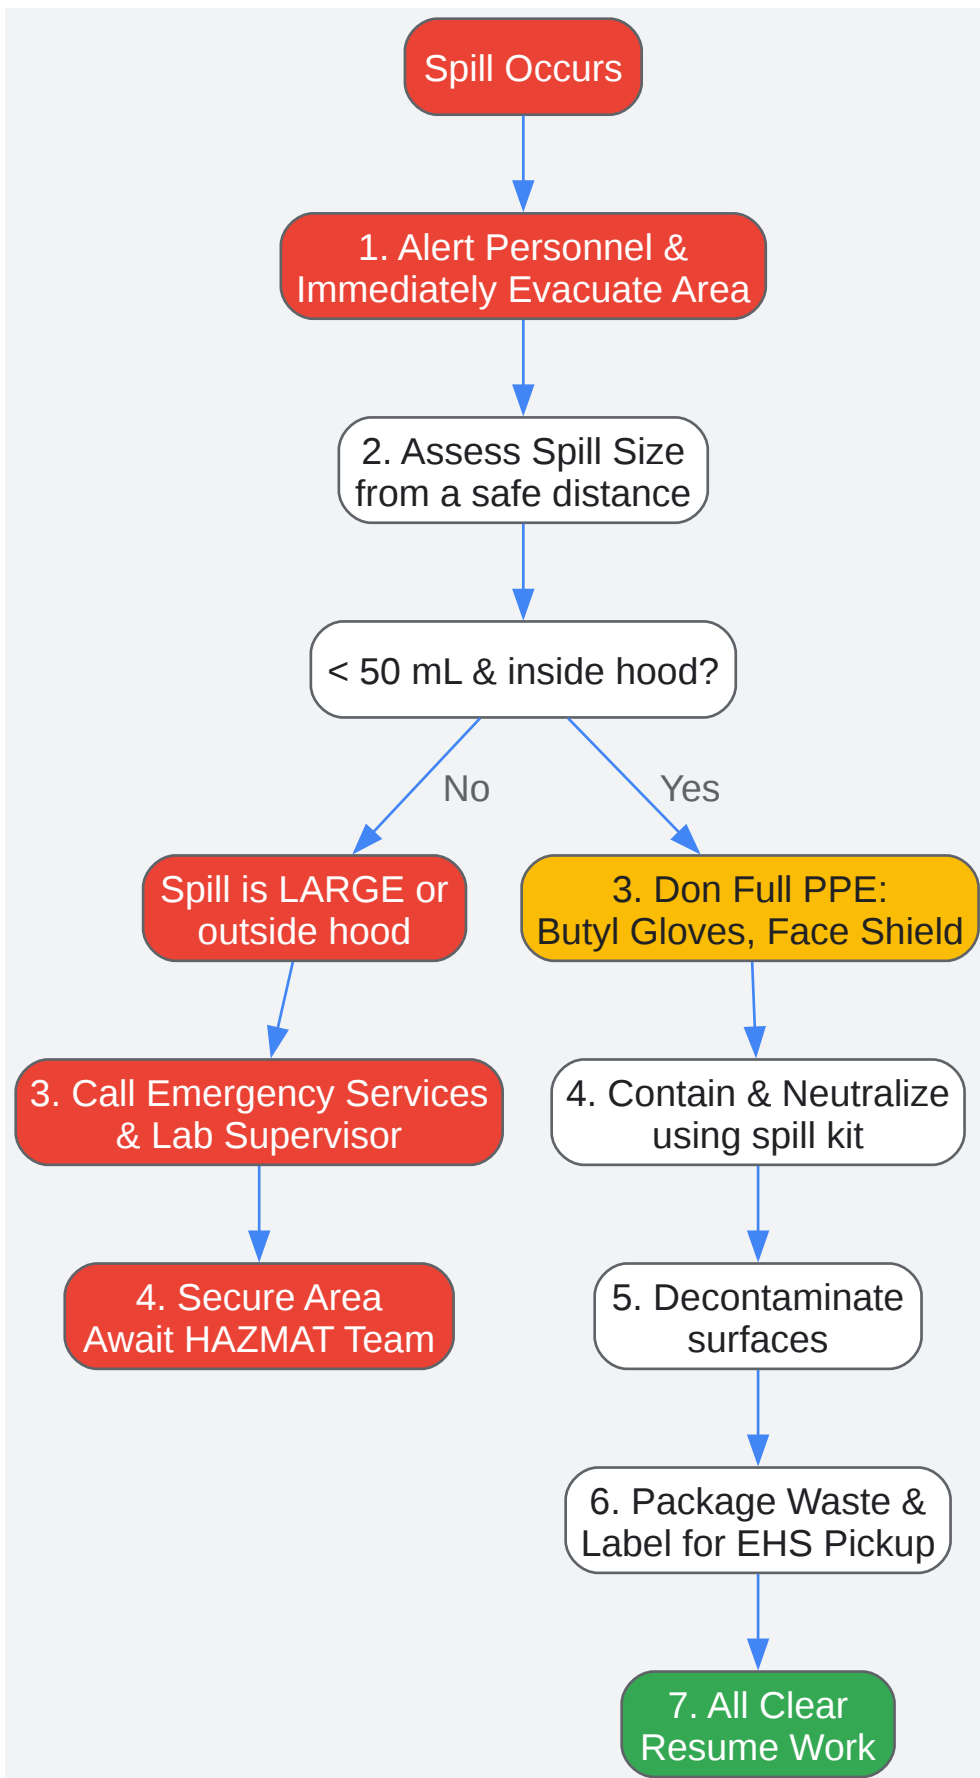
Spill Occurs

1. Alert Personnel & Immediately Evacuate Area

2. Assess Spill Size from a safe distance

< 50 mL & inside hood?

No

Yes

Spill is LARGE or outside hood

3. Call Emergency Services & Lab Supervisor

4. Secure Area Await HAZMAT Team

3. Don Full PPE: Butyl Gloves, Face Shield

4. Contain & Neutralize using spill kit

5. Decontaminate surfaces

6. Package Waste & Label for EHS Pickup

7. All Clear Resume Work